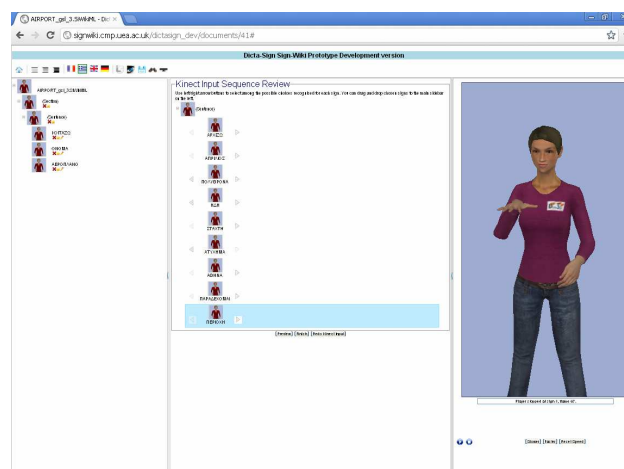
AIRPORT_gsl_3.SWiML - Dict ×

signwiki.cmp.uea.ac.uk/dictasign_dev/documents/41#

Dicta-Sign Sign-Wiki Prototype Development version

AIRPORT_gsl_3.SWiML

(Sector)

(Sentence)

ΗΟΤΧΟΣ

ΟΙΚΟΙΑ

ΑΕΡΟΠΛΑΝΟ

Kinect Input Sequence Review

Use left/right arrow buttons to select among the possible choices recognised for each sign. You can drag and drop chosen signs to the main sidebar on the left.

(Sentence)

ΑΡΧΙΖΩ

ΑΡΙΘΜΟΣ

ΒΟΗΘΗΣΑ

ΚΑΙ

ΣΤΑΘΜ

ΑΤΥΧΗΜΑ

ΑΘΗΝΑ

ΠΑΡΑΔΕΙΓΜΑ

ΠΕΡΙΟΧΗ

[Review] [Finish] [Redo Kinect Input]

Player | Speed at rate 1, frame 95

[Stories] [Name] [Reset Speed]